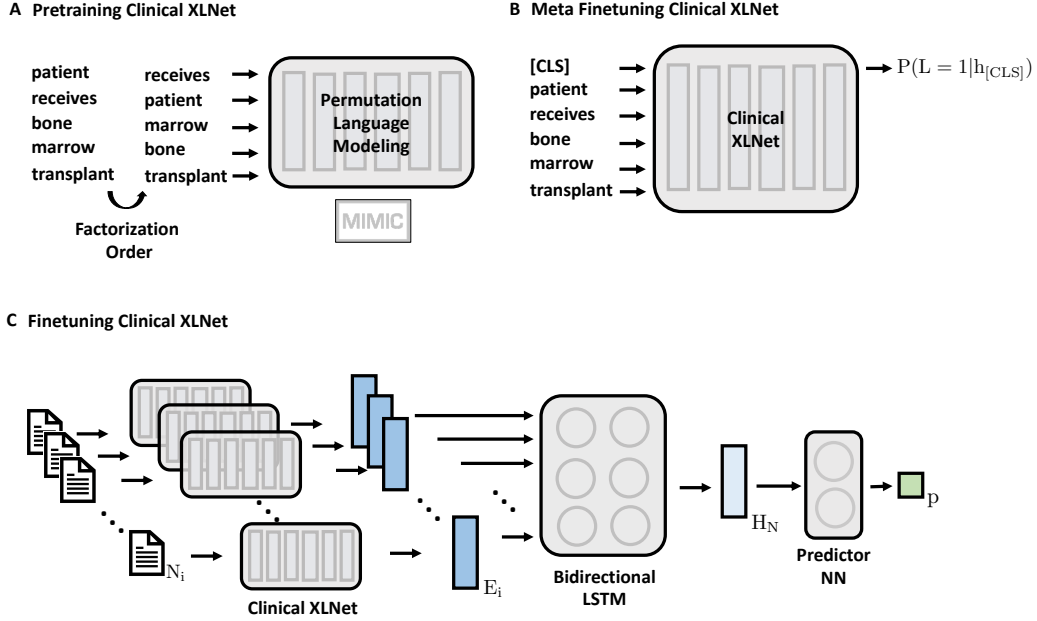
A Pretraining Clinical XLNet

patient
receives
bone
marrow
transplant

receives
patient
marrow
bone
transplant

Permutation Language Modeling

MIMIC

Factorization Order

B Meta Finetuning Clinical XLNet

[CLS]
patient
receives
bone
marrow
transplant

Clinical XLNet

$P(L=1|h_{[CLS]})$

C Finetuning Clinical XLNet

$N_i$

Clinical XLNet

$E_i$

Bidirectional LSTM

$H_N$

Predictor NN

p